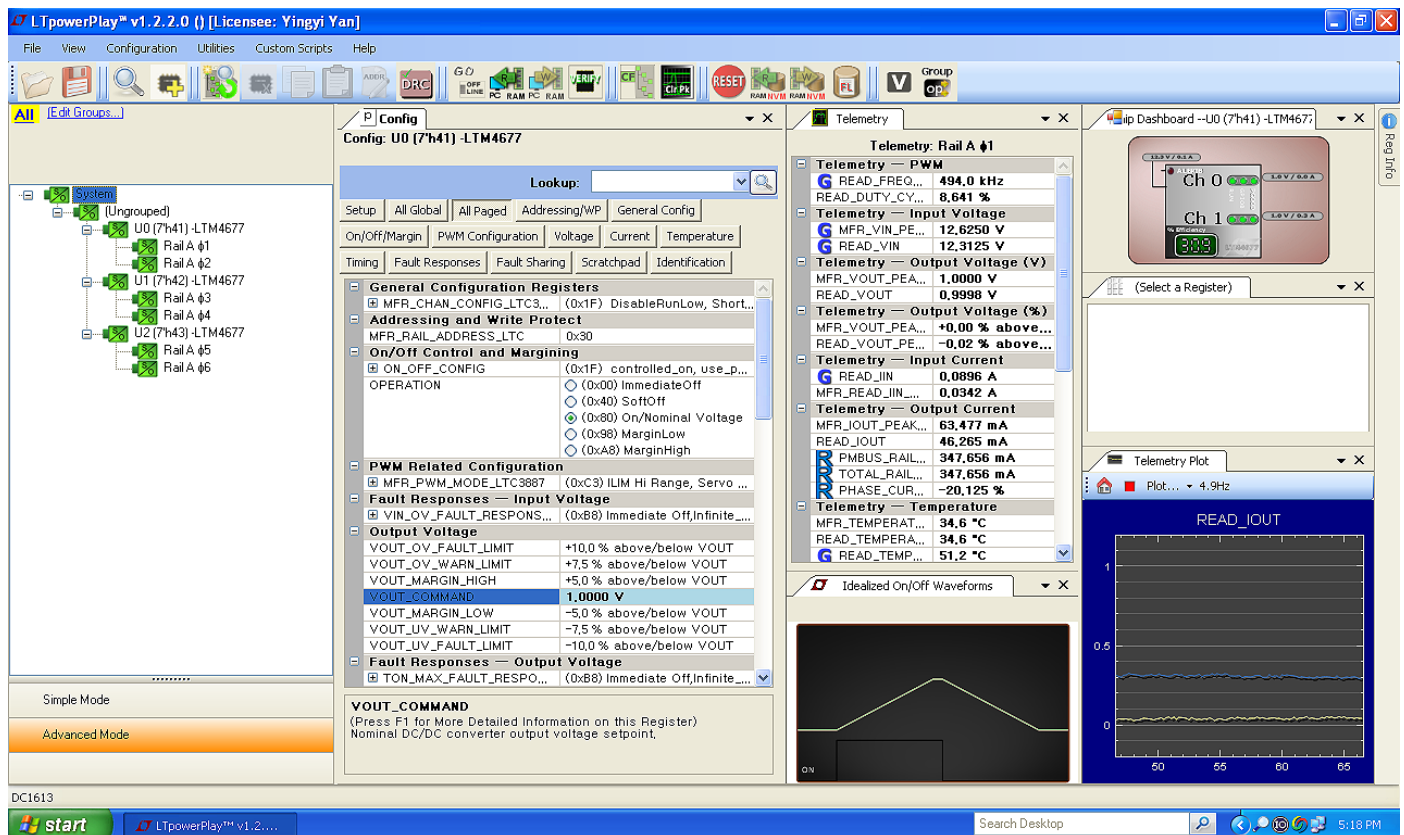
LTpowerPlay™ v1.2.2.0 () [Licensee: Yingyi Yan]

File View Configuration Utilities Custom Scripts Help

DRC GO OFF LINE PC RAM PC RAM VERIFY CF Clr Pk RESET RAM NVM RAM NVM FL V Group op

All [Edit Groups...]

System
(Ungrouped)
U0 (7'h41) -LTM4677
Rail A ϕ1
Rail A ϕ2
U1 (7'h42) -LTM4677
Rail A ϕ3
Rail A ϕ4
U2 (7'h43) -LTM4677
Rail A ϕ5
Rail A ϕ6

Simple Mode
Advanced Mode

P Config
Config: U0 (7'h41) -LTM4677

Lookup:

Setup | All Global | All Paged | Addressing/WP | General Config
On/Off/Margin | PWM Configuration | Voltage | Current | Temperature
Timing | Fault Responses | Fault Sharing | Scratchpad | Identification

General Configuration Registers
| MFR_CHAN_CONFIG_LTC3... | (0x1F) DisableRunLow, Short... |
Addressing and Write Protect
| MFR_RAIL_ADDRESS_LTC | 0x30 |
On/Off Control and Margining
| ON_OFF_CONFIG | (0x1F) controlled_on, use_p... |
| OPERATION | (0x00) ImmediateOff |
| | (0x40) SoftOff |
| | (0x80) On/Nominal Voltage |
| | (0x98) MarginLow |
| | (0xA8) MarginHigh |
PWM Related Configuration
| MFR_PWM_MODE_LTC3887 | (0xC3) ILIM Hi Range, Servo ... |
Fault Responses — Input Voltage
| VIN_OV_FAULT_RESPONS... | (0xB8) Immediate Off,Infinite_... |
Output Voltage
| VOUT_OV_FAULT_LIMIT | +10,0 % above/below VOUT |
| VOUT_OV_WARN_LIMIT | +7,5 % above/below VOUT |
| VOUT_MARGIN_HIGH | +5,0 % above/below VOUT |
| VOUT_COMMAND | 1,0000 V |
| VOUT_MARGIN_LOW | -5,0 % above/below VOUT |
| VOUT_UV_WARN_LIMIT | -7,5 % above/below VOUT |
| VOUT_UV_FAULT_LIMIT | -10,0 % above/below VOUT |
Fault Responses — Output Voltage
| TON_MAX_FAULT_RESPO... | (0xB8) Immediate Off,Infinite_... |

VOUT_COMMAND
(Press F1 for More Detailed Information on this Register)
Nominal DC/DC converter output voltage setpoint.

Telemetry
Telemetry: Rail A ϕ1
Telemetry — PWM
| READ_FREQ... | 494,0 kHz |
| READ_DUTY_CY... | 8,641 % |
Telemetry — Input Voltage
| MFR_VIN_PE... | 12,6250 V |
| READ_VIN | 12,3125 V |
Telemetry — Output Voltage (V)
| MFR_VOUT_PEA... | 1,0000 V |
| READ_VOUT | 0,9998 V |
Telemetry — Output Voltage (%)
| MFR_VOUT_PEA... | +0,00 % above... |
| READ_VOUT_PE... | -0,02 % above... |
Telemetry — Input Current
| READ_IIN | 0,0896 A |
| MFR_READ_IIN_... | 0,0342 A |
Telemetry — Output Current
| MFR_IOUT_PEAK... | 63,477 mA |
| READ_IOUT | 46,265 mA |
| PMBUS_RAIL... | 347,656 mA |
| TOTAL_RAIL... | 347,656 mA |
| PHASE_CUR... | -20,125 % |
Telemetry — Temperature
| MFR_TEMPERAT... | 34,6 °C |
| READ_TEMPERA... | 34,6 °C |
| READ_TEMP... | 51,2 °C |

Idealized On/Off Waveforms
ON

ip Dashboard --U0 (7'h41) -LTM4677
Ch 0
Ch 1
1.0 V / 0.0 A
1.0 V / 0.3 A
12.3 V / 0.1 A
% Efficiency

(Select a Register)

Telemetry Plot
Plot... 4.9Hz
READ_IOUT
1
0.5
0
50 55 60 65

Reg Info

DC1613

start LTpowerPlay™ v1.2.... Search Desktop 5:18 PM